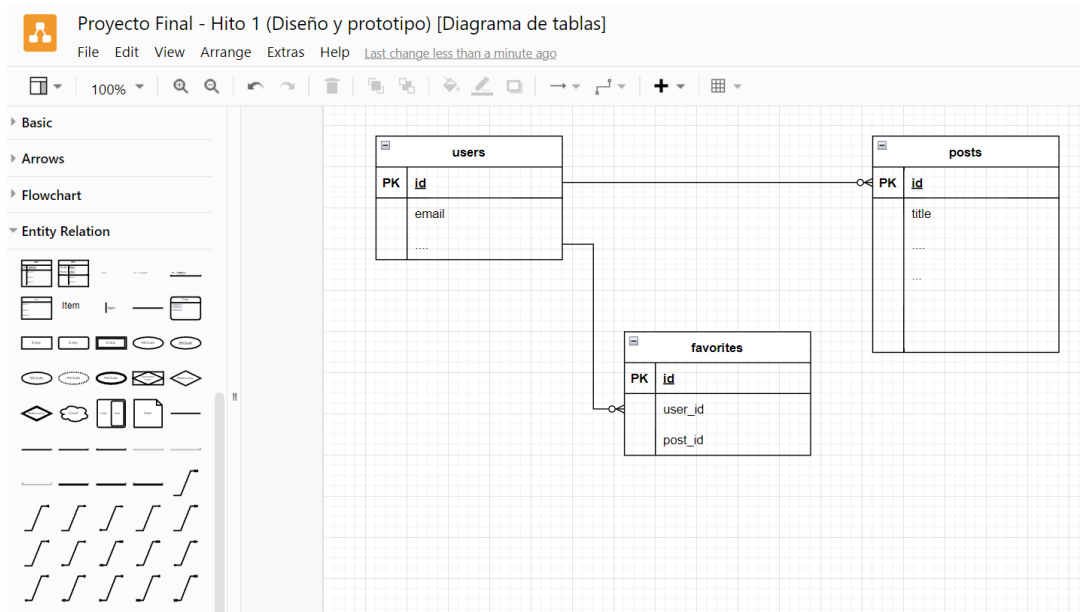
Proyecto Final - Hito 1 (Diseño y prototipo) [Diagrama de tablas]

File Edit View Arrange Extras Help Last change less than a minute ago

100%

Basic

Arrows

Flowchart

Entity Relation

Item

users

| PK | id |
|---|---|
| | email |
| | .... |

posts

| PK | id |
|---|---|
| | title |
| | .... |
| | ... |

favorites

| PK | id |
|---|---|
| | user_id |
| | post_id |